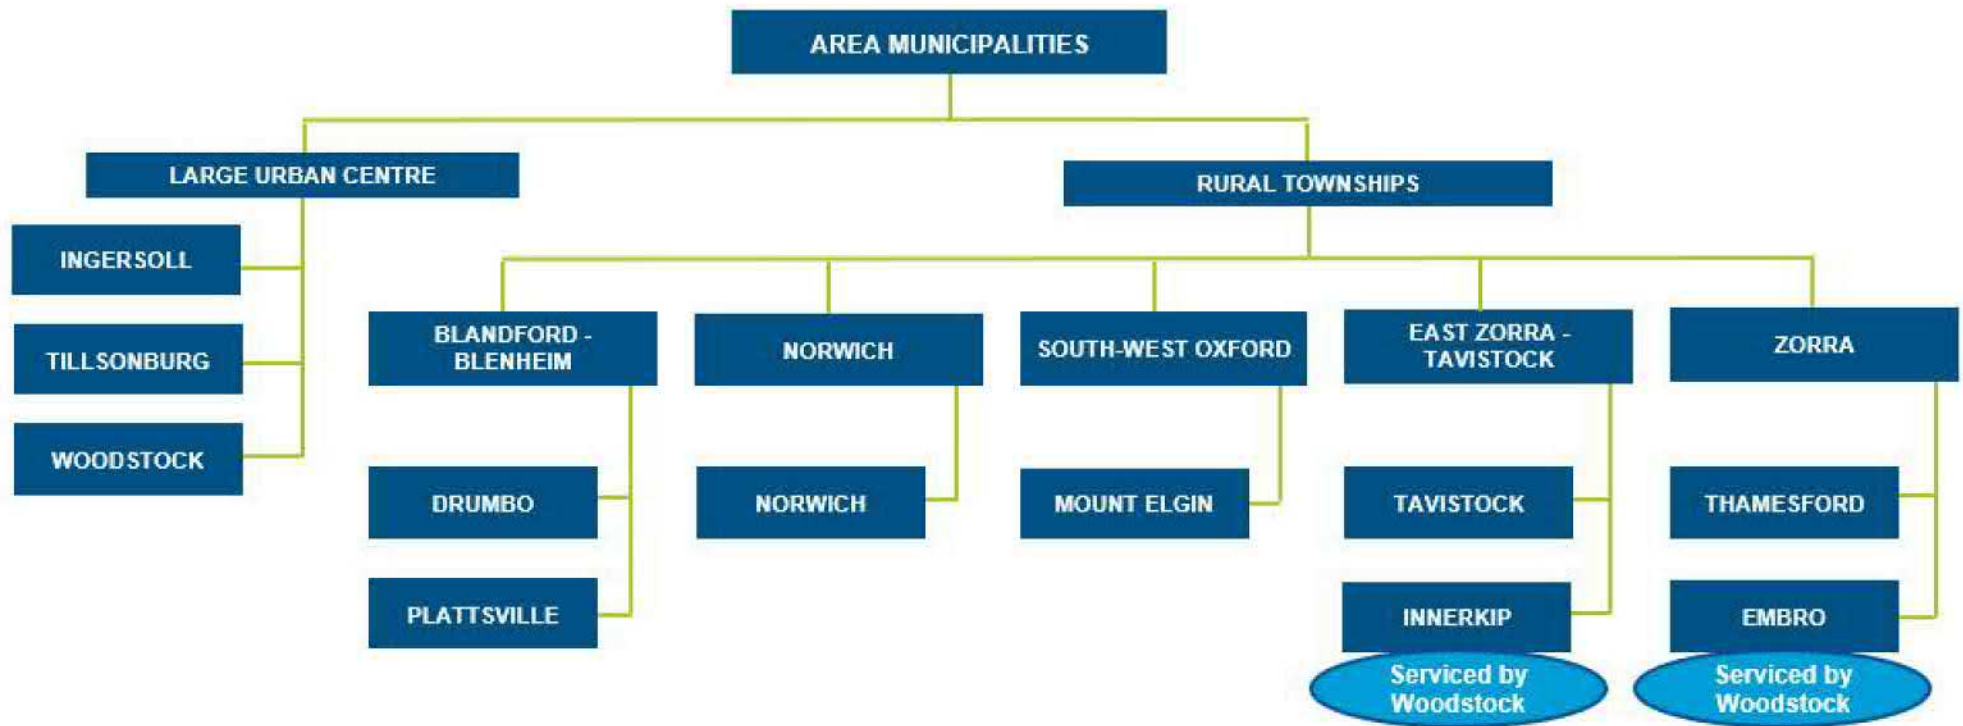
AREA MUNICIPALITIES

LARGE URBAN CENTRE

INGERSOLL

TILLSONBURG

WOODSTOCK

RURAL TOWNSHIPS

BLANDFORD - BLENHEIM

DRUMBO

PLATTSVILLE

NORWICH

NORWICH

SOUTH-WEST OXFORD

MOUNT ELGIN

EAST ZORRA - TAVISTOCK

TAVISTOCK

INNERKIP

Serviced by Woodstock

ZORRA

THAMESFORD

EMBRO

Serviced by Woodstock